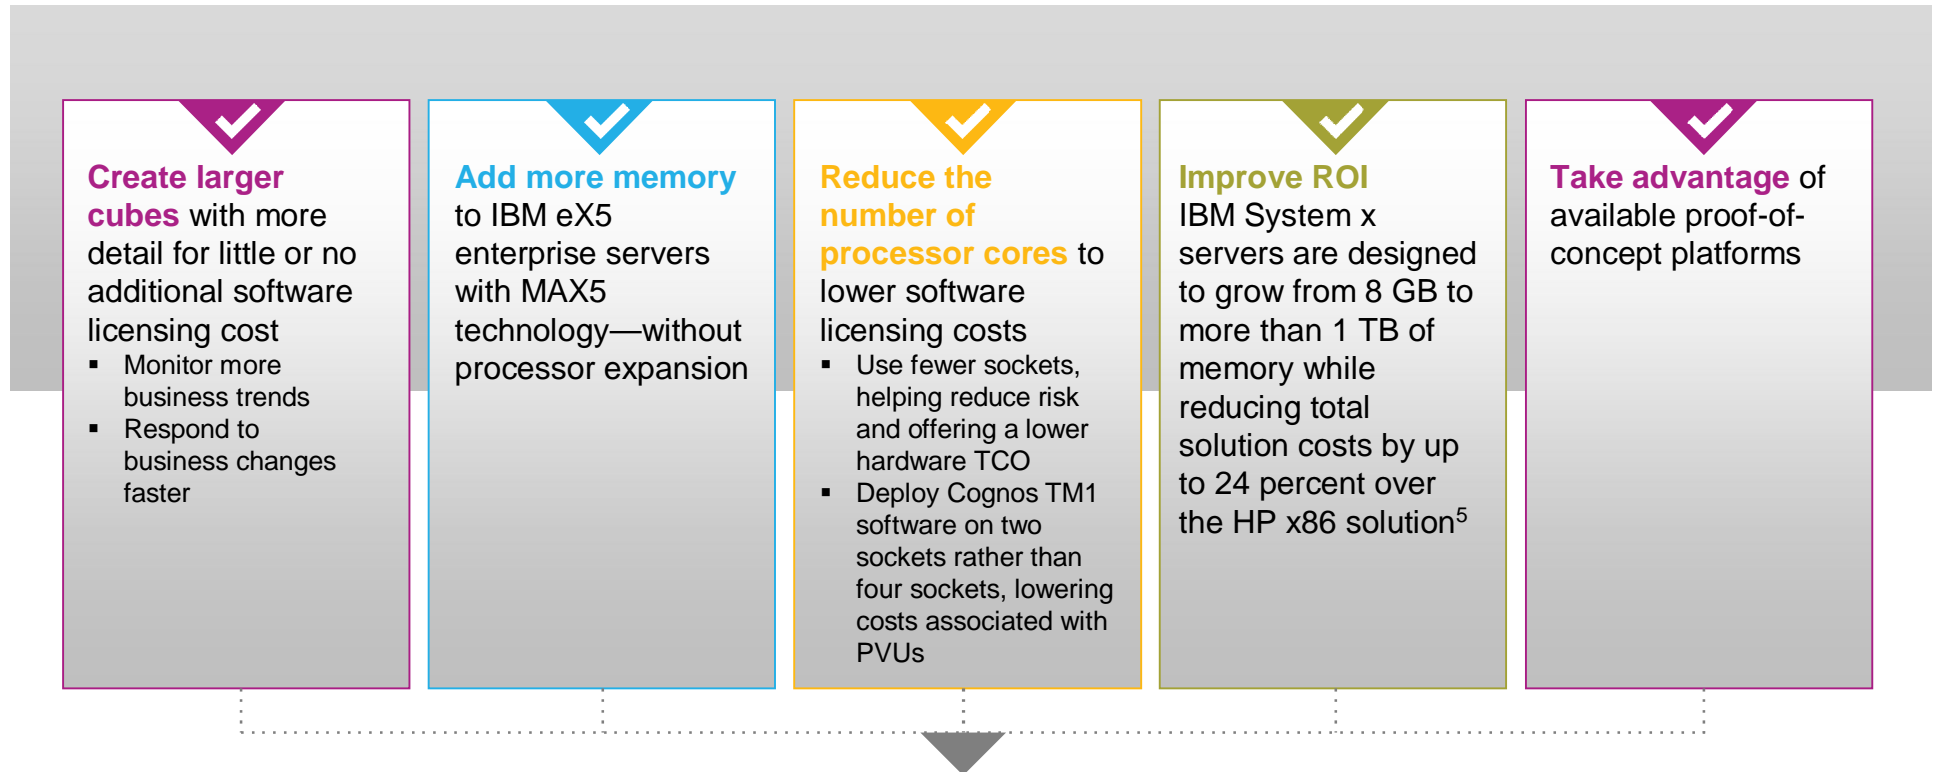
Create larger cubes with more detail for little or no additional software licensing cost

- Monitor more business trends
- Respond to business changes faster

Add more memory to IBM eX5 enterprise servers with MAX5 technology—without processor expansion

Reduce the number of processor cores to lower software licensing costs

- Use fewer sockets, helping reduce risk and offering a lower hardware TCO
- Deploy Cognos TM1 software on two sockets rather than four sockets, lowering costs associated with PVUs

Improve ROI IBM System x servers are designed to grow from 8 GB to more than 1 TB of memory while reducing total solution costs by up to 24 percent over the HP x86 solution$^5$

Take advantage of available proof-of-concept platforms